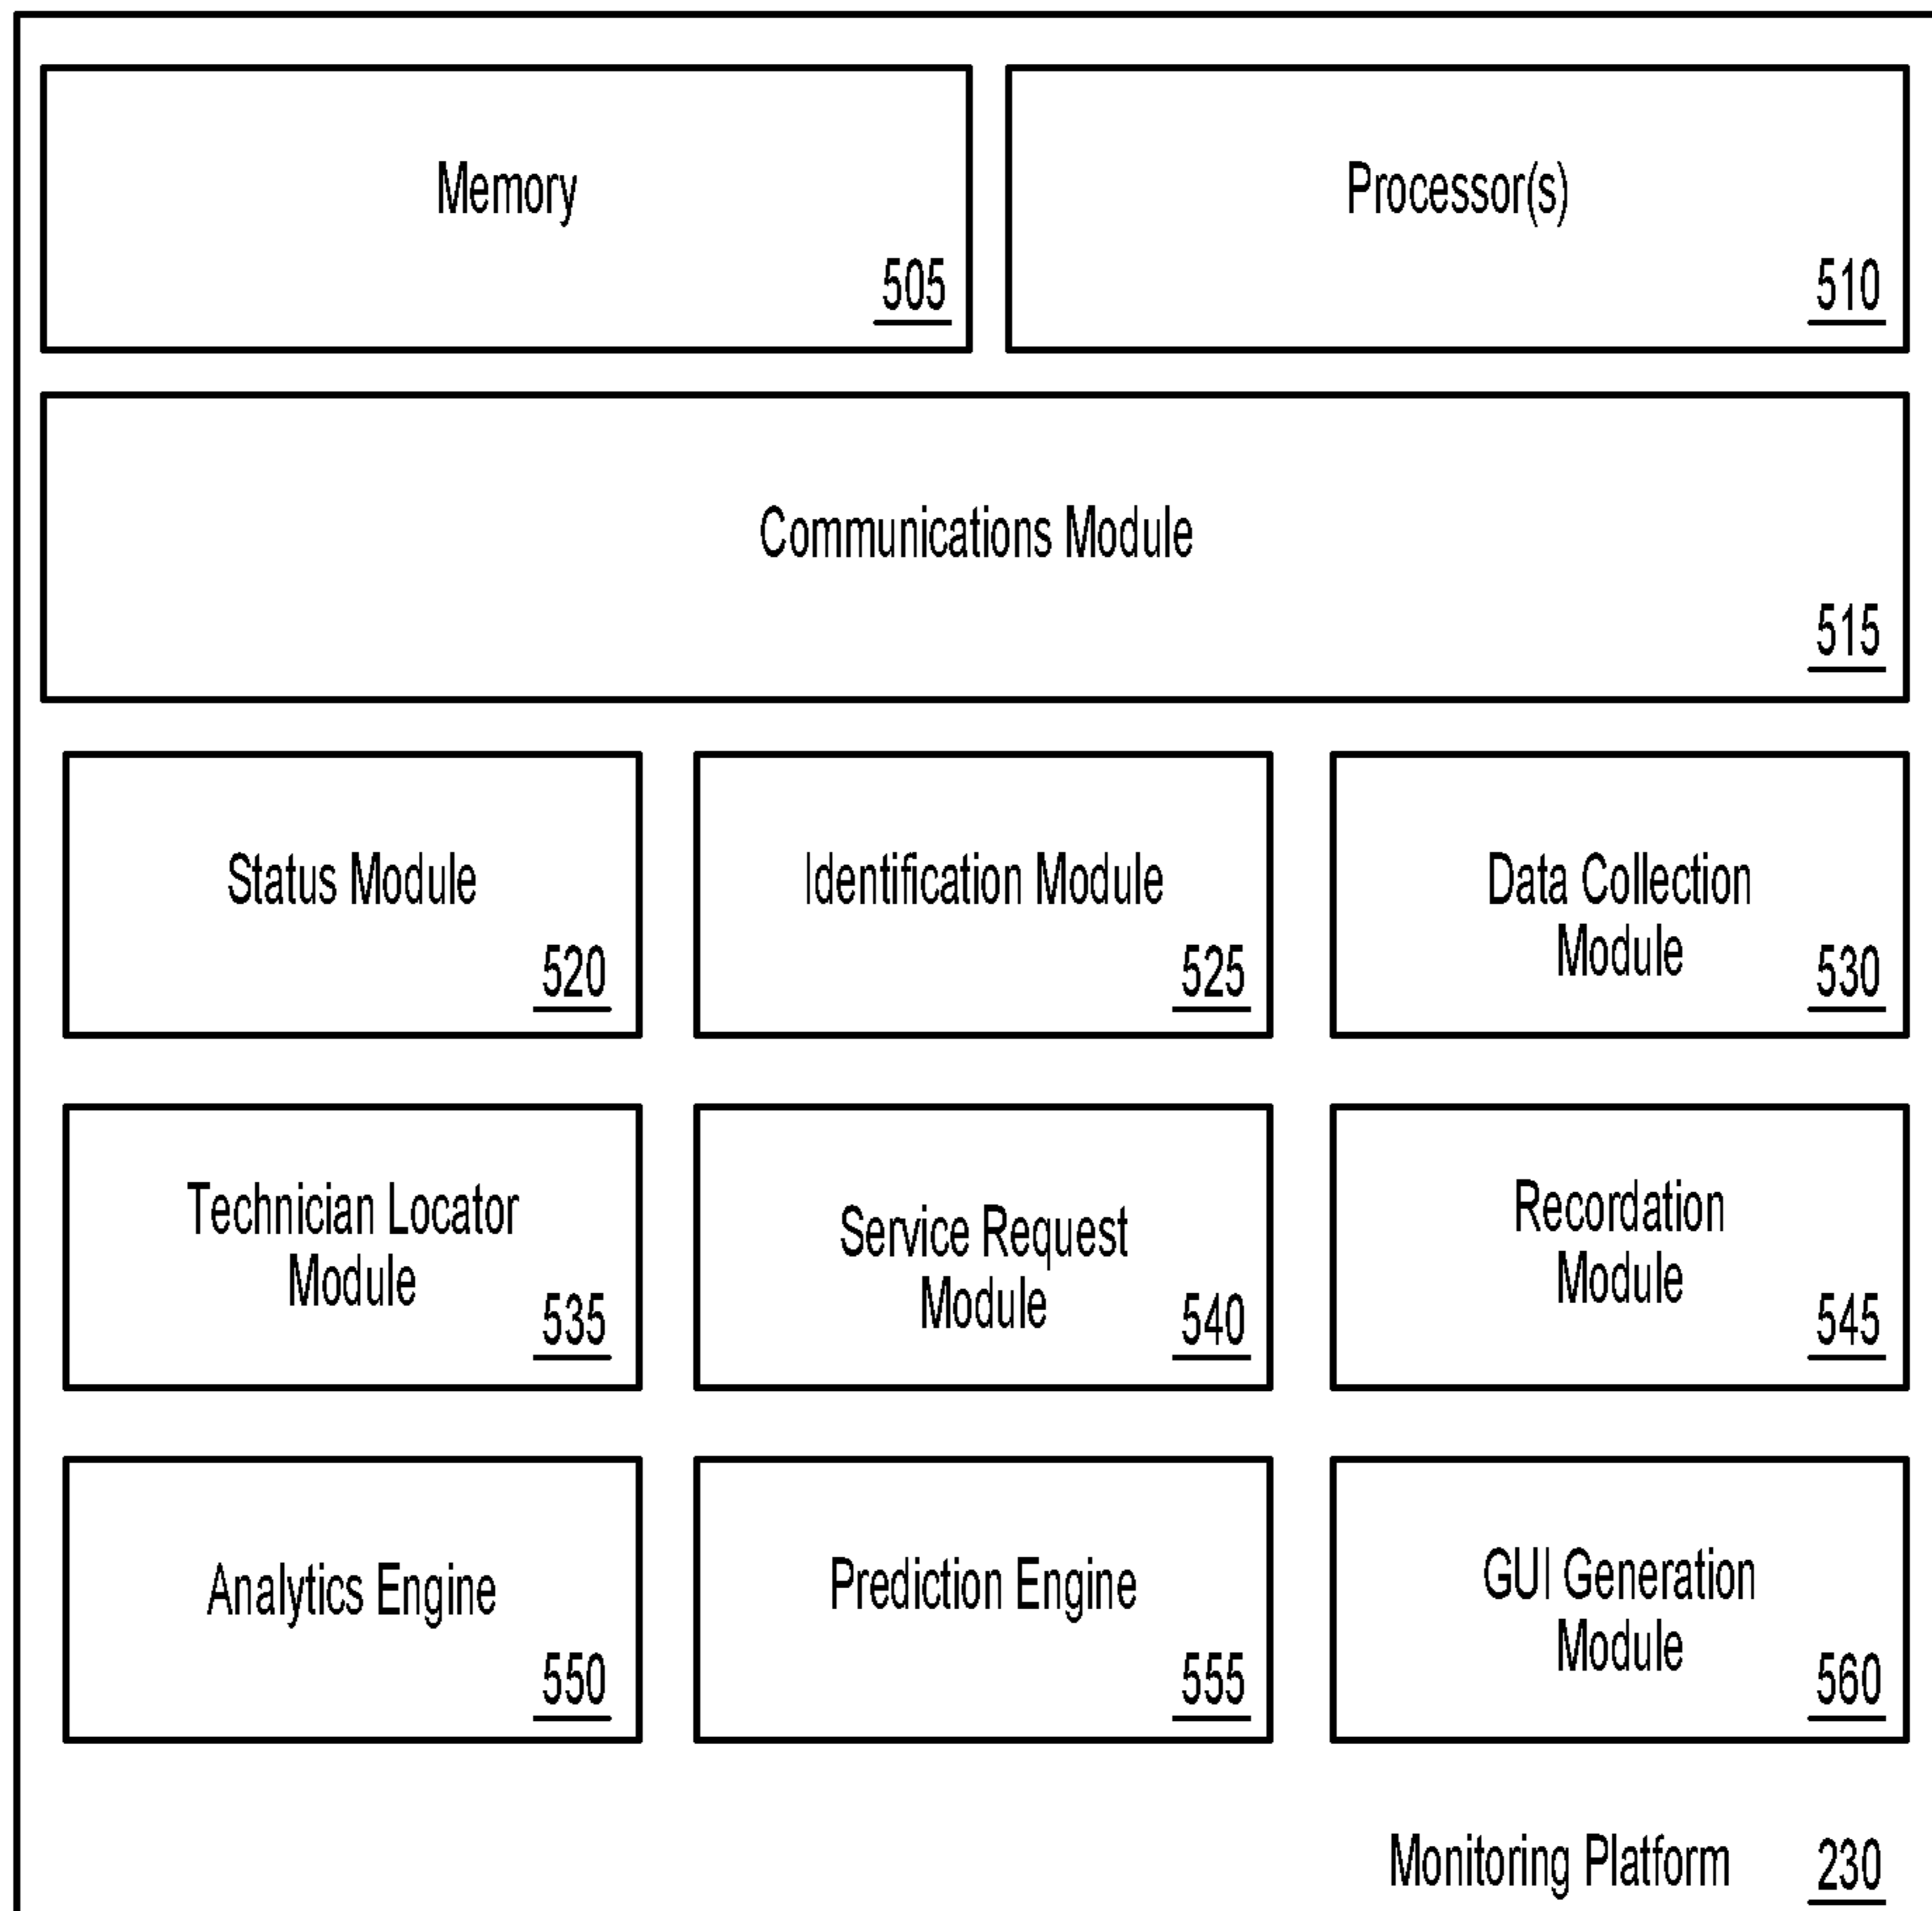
Memory
505

Processor(s)
510

Communications Module
515

Status Module
520

Identification Module
525

Data Collection Module
530

Technician Locator Module
535

Service Request Module
540

Recordation Module
545

Analytics Engine
550

Prediction Engine
555

GUI Generation Module
560

Monitoring Platform 230